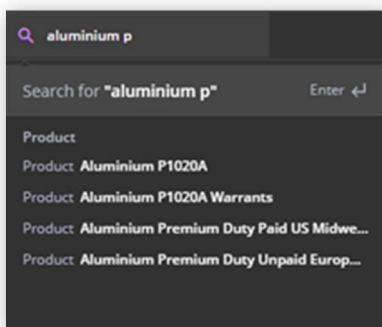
aluminium p

Search for "aluminium p" Enter ↵

Product

Product Aluminium P1020A

Product Aluminium P1020A Warrants

Product Aluminium Premium Duty Paid US Midwe...

Product Aluminium Premium Duty Unpaid Europ...